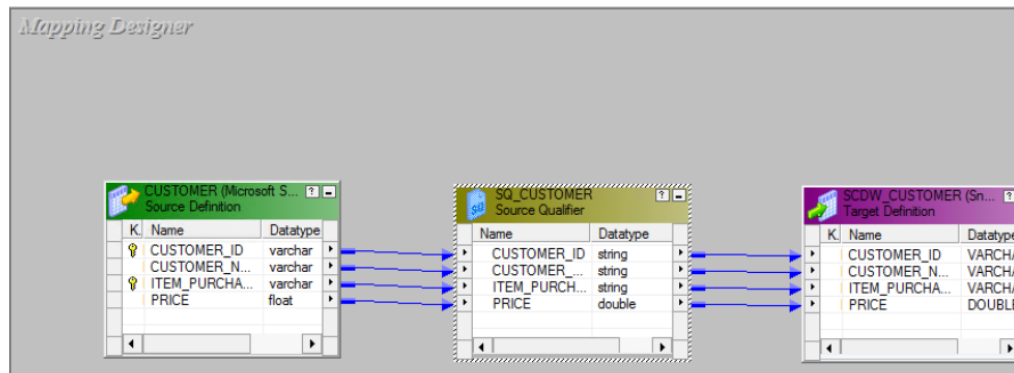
Mapping Designer

CUSTOMER (Microsoft S...
Source Definition

| K. | Name | Datatype |
|---|---|---|
| | CUSTOMER_ID | varchar |
| | CUSTOMER_N... | varchar |
| | ITEM_PURCHA... | varchar |
| | PRICE | float |

SQ_CUSTOMER
Source Qualifier

| Name | Datatype |
|---|---|
| CUSTOMER_ID | string |
| CUSTOMER_... | string |
| ITEM_PURCH... | string |
| PRICE | double |

SCDW_CUSTOMER (Sn...
Target Definition

| K. | Name | Datatype |
|---|---|---|
| | CUSTOMER_ID | VARCHA |
| | CUSTOMER_N... | VARCHA |
| | ITEM_PURCHA... | VARCHA |
| | PRICE | DOUBLE |